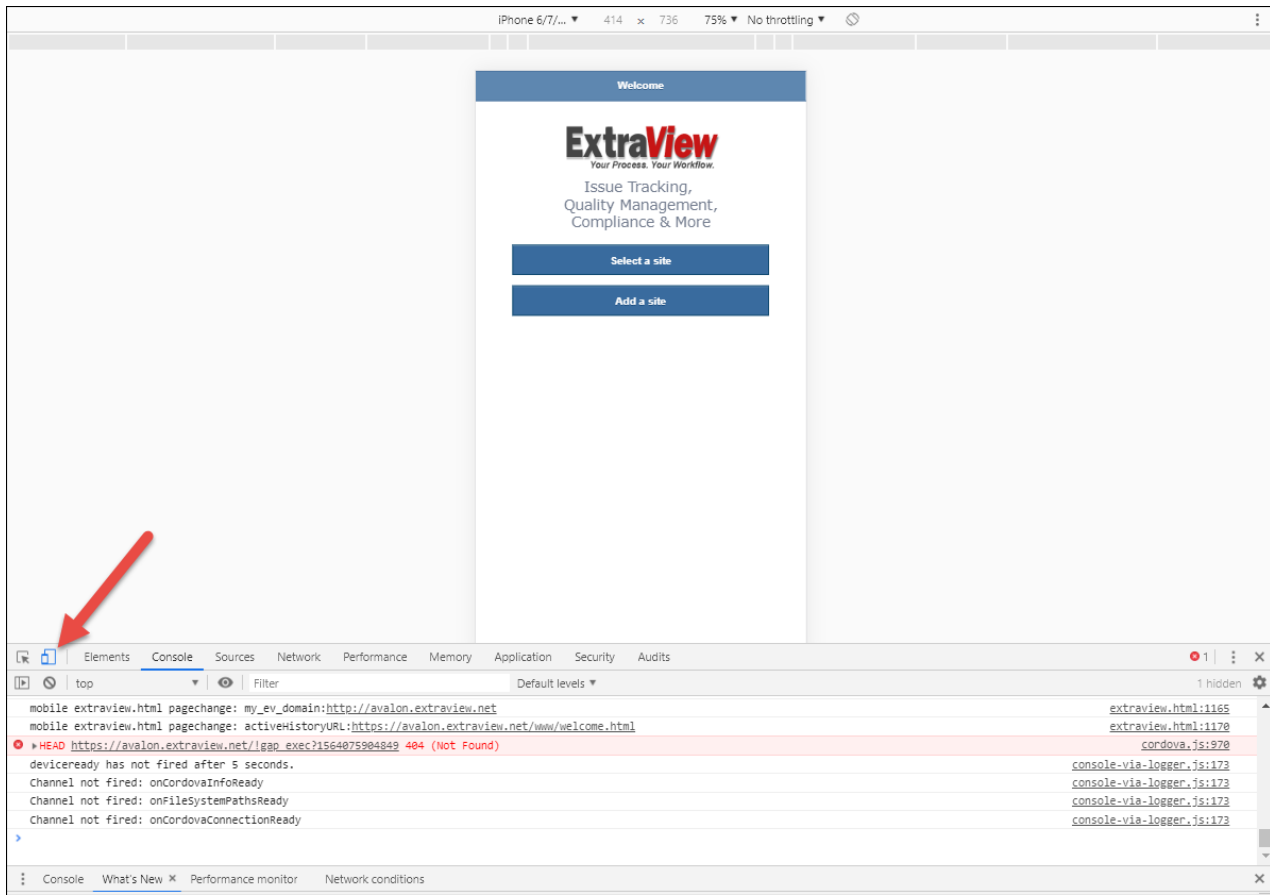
iPhone 6/7/... ▼ 414 × 736 75% ▼ No throttling ▼

Welcome

ExtraView
Your Process. Your Workflow.

Issue Tracking,
Quality Management,
Compliance & More

Select a site

Add a site

Elements Console Sources Network Performance Memory Application Security Audits

1

top Filter Default levels ▼ 1 hidden

mobile extraview.html pagechange: my_ev_domain:http://avalon.extraview.net extraview.html:1165
mobile extraview.html pagechange: activeHistoryURL:https://avalon.extraview.net/www/welcome.html extraview.html:1170
▶HEAD https://avalon.extraview.net/!gap_exec?1564075904849 404 (Not Found) cordova.js:970
deviceready has not fired after 5 seconds. console-via-logger.js:173
Channel not fired: onCordovaInfoReady console-via-logger.js:173
Channel not fired: onFileSystemPathsReady console-via-logger.js:173
Channel not fired: onCordovaConnectionReady console-via-logger.js:173
>

Console What's New × Performance monitor Network conditions